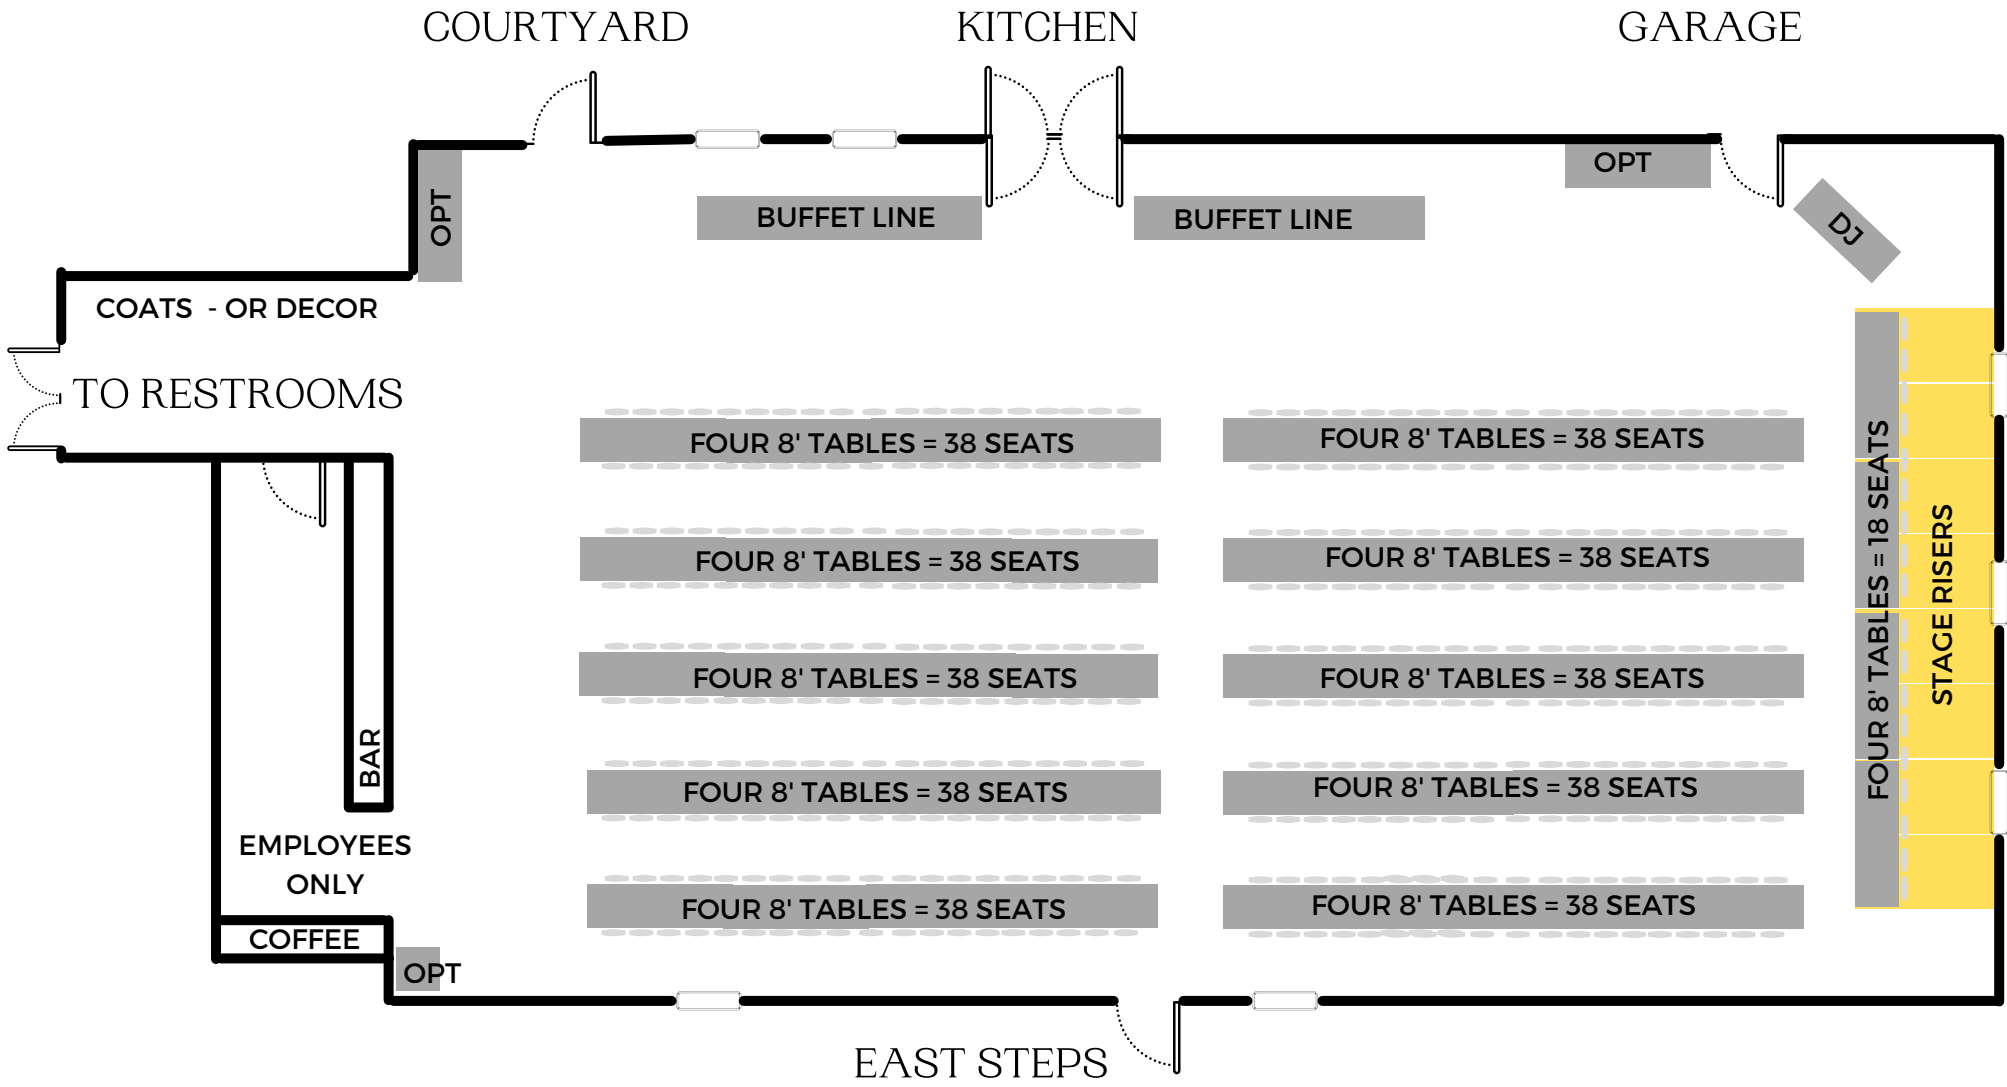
COURTYARD

KITCHEN

GARAGE

OPT

BUFFET LINE

BUFFET LINE

OPT

DJ

COATS - OR DECOR

TO RESTROOMS

FOUR 8' TABLES = 38 SEATS

FOUR 8' TABLES = 38 SEATS

FOUR 8' TABLES = 38 SEATS

FOUR 8' TABLES = 38 SEATS

FOUR 8' TABLES = 38 SEATS

FOUR 8' TABLES = 38 SEATS

FOUR 8' TABLES = 38 SEATS

FOUR 8' TABLES = 38 SEATS

FOUR 8' TABLES = 38 SEATS

FOUR 8' TABLES = 38 SEATS

FOUR 8' TABLES = 18 SEATS

STAGE RISERS

BAR

EMPLOYEES ONLY

COFFEE

OPT

EAST STEPS